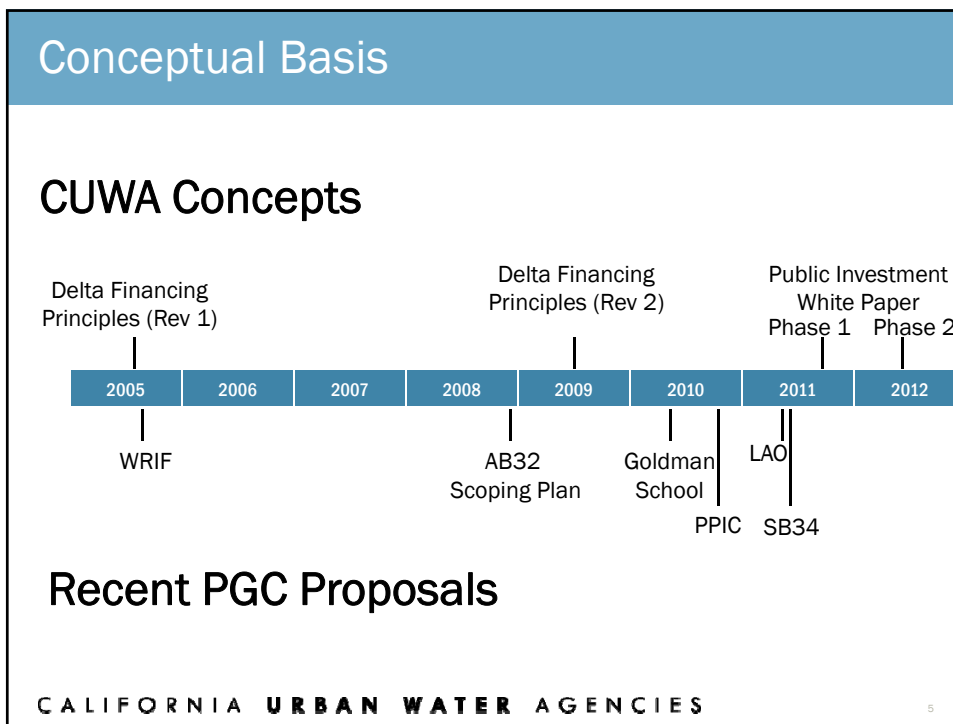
Conceptual Basis

CUWA Concepts

Delta Financing Principles (Rev 1)

Delta Financing Principles (Rev 2)

Public Investment White Paper
Phase 1 Phase 2

| 2005 | 2006 | 2007 | 2008 | 2009 | 2010 | 2011 | 2012 |
|---|---|---|---|---|---|---|---|

WRIF

AB32 Scoping Plan

Goldman School

PPIC

LAO

SB34

Recent PGC Proposals

CALIFORNIA URBAN WATER AGENCIES

5